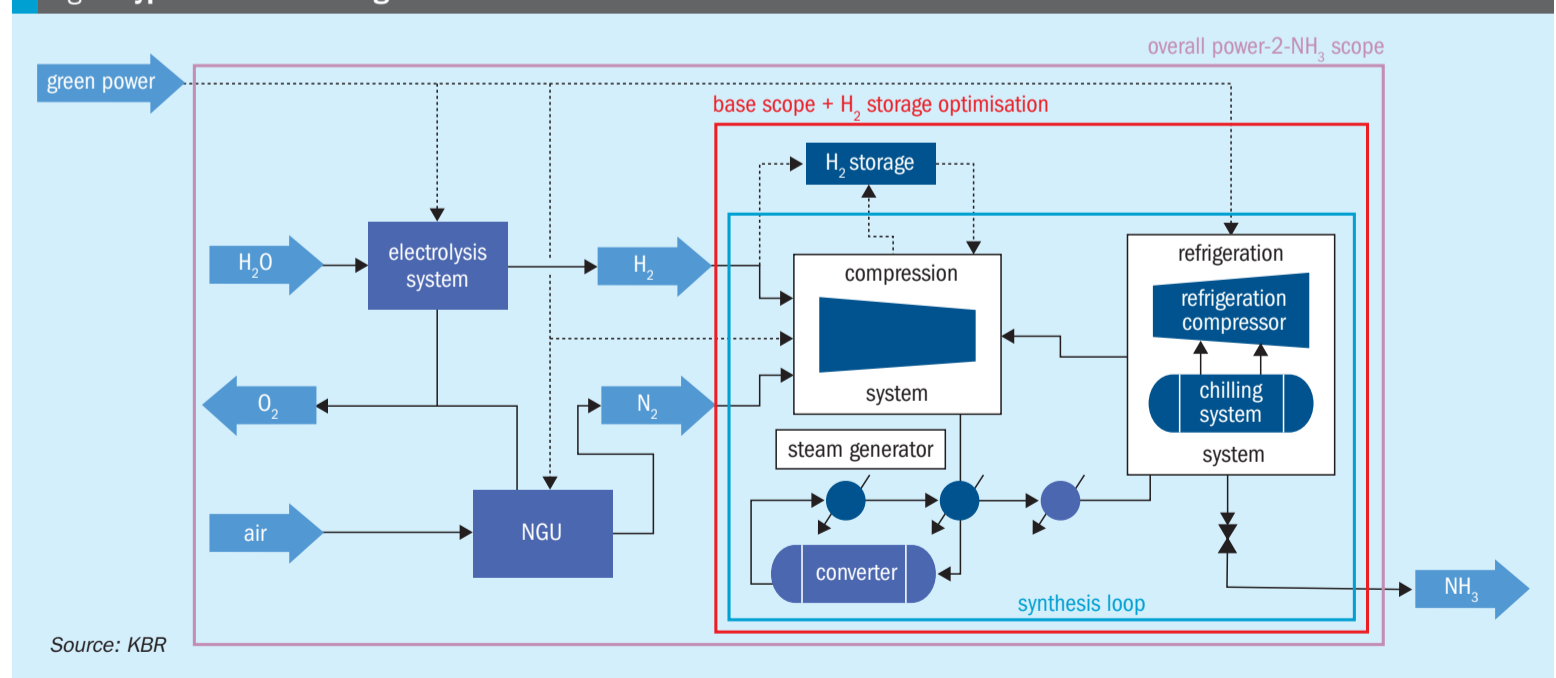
overall power-2-$NH_3$ scope

green power

base scope + $H_2$ storage optimisation

$H_2$ storage

$H_2O$

electrolysis system

$H_2$

compression

system

refrigeration

refrigeration compressor

chilling system

system

$O_2$

$N_2$

steam generator

air

NGU

converter

synthesis loop

$NH_3$

Source: KBR